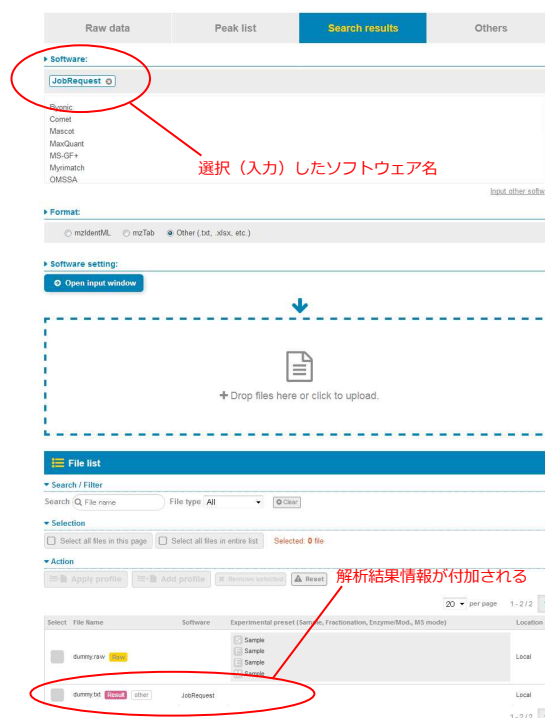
Raw data
Peak list
Search results
Others

Software:
JobRequest

Byonic
Comet
Mascot
MaxQuant
MS-GF+
Myrimatch
OMSSA

選択（入力）したソフトウェア名

Input other softw

Format:
mzIdentML mzTab Other (.txt, .xlsx, etc.)

Software setting:
Open input window

Drop files here or click to upload.

File list

Search / Filter
Search File name File type All Clear

Selection
Select all files in this page Select all files in entire list Selected: 0 file

Action
Apply profile Add profile Remove selected Reset

解析結果情報が付加される

20 per page 1 - 2 / 2

| Select | File Name | Software | Experimental preset (Sample, Fractionation, Enzyme/Mod., MS mode) | Location |
|---|---|---|---|---|
| | dummy.raw Raw | | Sample Sample Sample Sample | Local |
| | dummy.txt Result other | JobRequest | | Local |

1 - 2 / 2